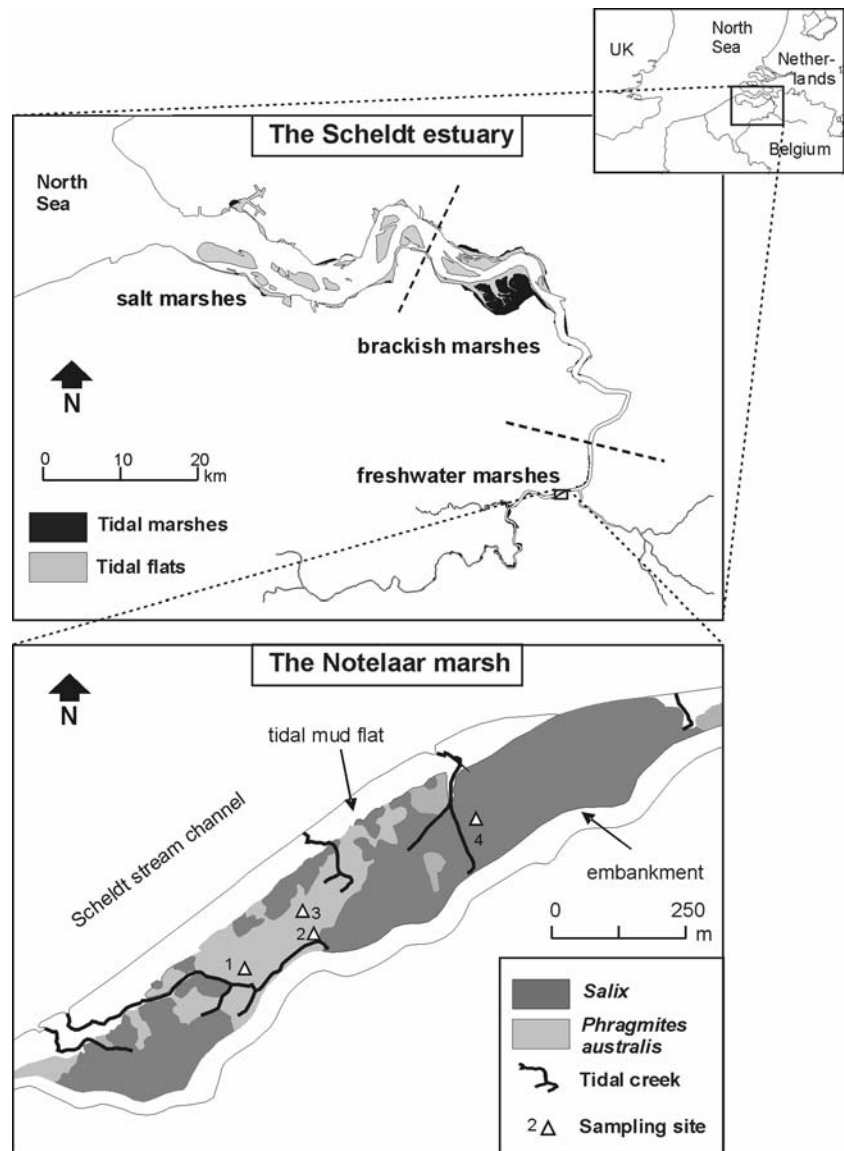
UK

North Sea

Netherlands

Belgium

The Scheldt estuary

North Sea

salt marshes

brackish marshes

N

0 10 20 km

freshwater marshes

Tidal marshes

Tidal flats

The Notelaar marsh

N

tidal mud flat

Scheldt stream channel

4

embankment

3

2

1

0 250 m

Salix

Phragmites australis

Tidal creek

2 Sampling site